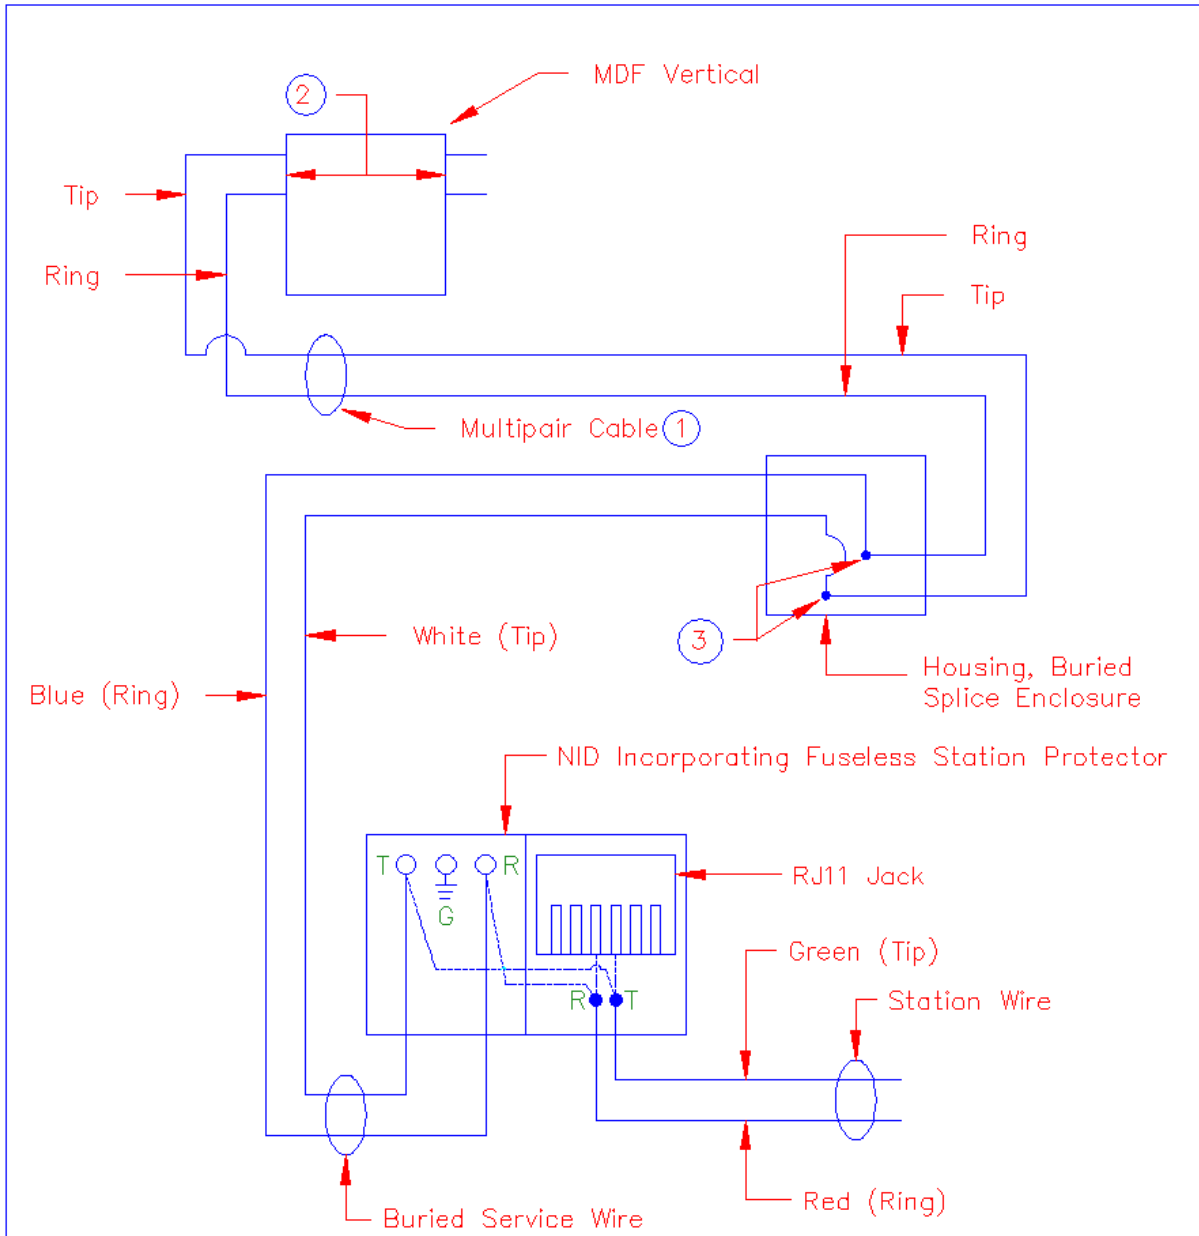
2

MDF Vertical

Tip

Ring

Ring

Tip

Multipair Cable 1

White (Tip)

3

Housing, Buried Splice Enclosure

Blue (Ring)

NID Incorporating Fuseless Station Protector

T G R

RJ11 Jack

Green (Tip)

R T

Station Wire

Red (Ring)

Buried Service Wire